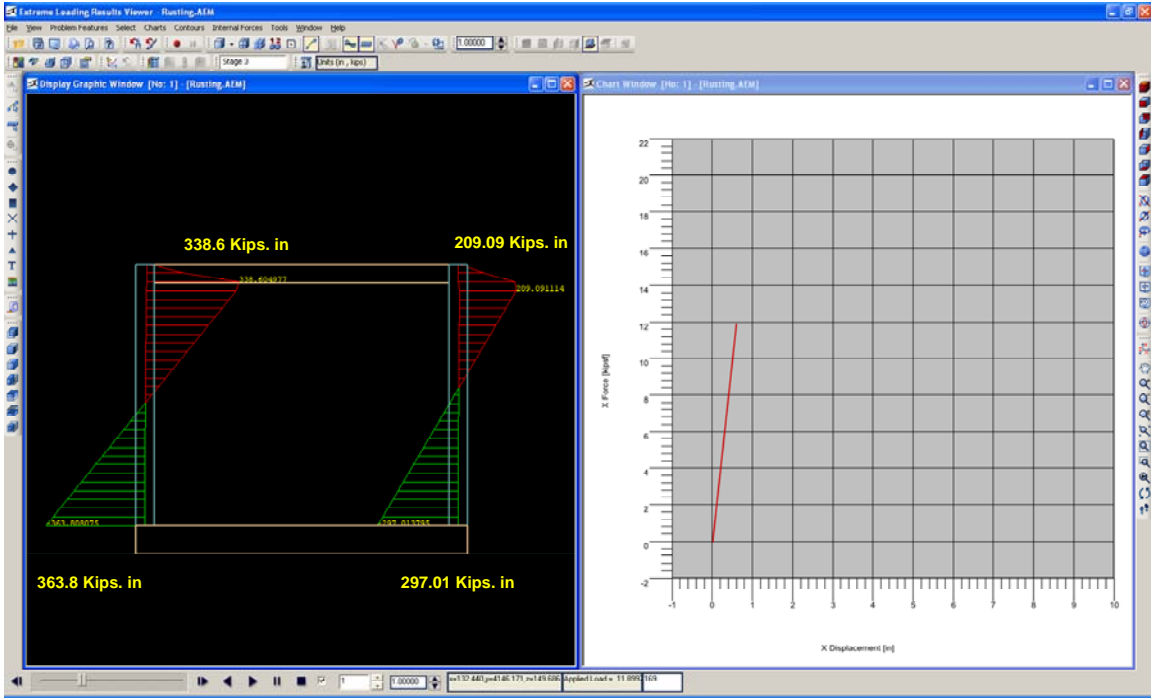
Extreme Loading Results Viewer - Rusting.AEM

File View Problem Features Select Charts Contours Internal Forces Tools Window Help

1.00000

Stage 3

Units (in , kips)

Display Graphic Window [No: 1] - [Rusting.AEM]

338.6 Kips. in

209.09 Kips. in

336.604977

209.091114

-363.808075

-297.013795

363.8 Kips. in

297.01 Kips. in

Chart Window [No: 1] - [Rusting.AEM]

22
20
18
16
14
12
10
8
6
4
2
0
-2

X Force [kips]

-1 0 1 2 3 4 5 6 7 8 9 10

X Displacement [in]

1

1.00000

x=132.440,y=4146.171,z=149.686

Applied Load = 11.8992169